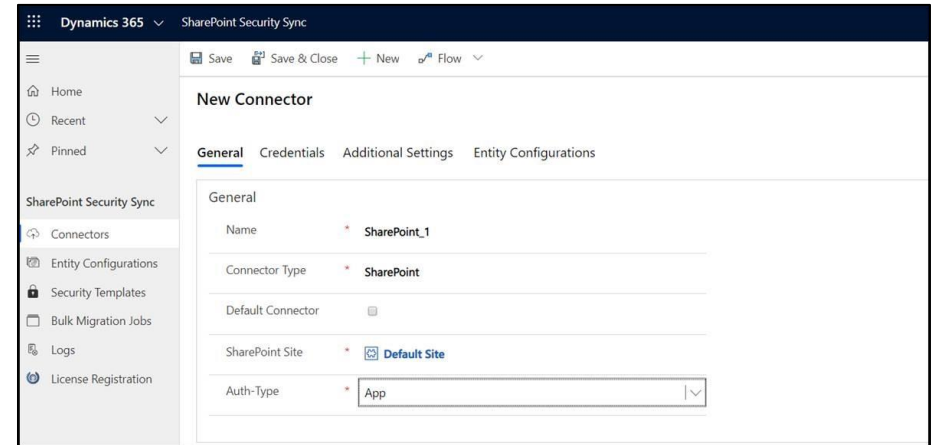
Dynamics 365 SharePoint Security Sync

Save Save & Close + New Flow

Home
Recent
Pinned

SharePoint Security Sync
Connectors
Entity Configurations
Security Templates
Bulk Migration Jobs
Logs
License Registration

New Connector

General Credentials Additional Settings Entity Configurations

General

| | |
|---|---|
| Name | * SharePoint_1 |
| Connector Type | * SharePoint |
| Default Connector | |
| SharePoint Site | * Default Site |
| Auth-Type | * App |